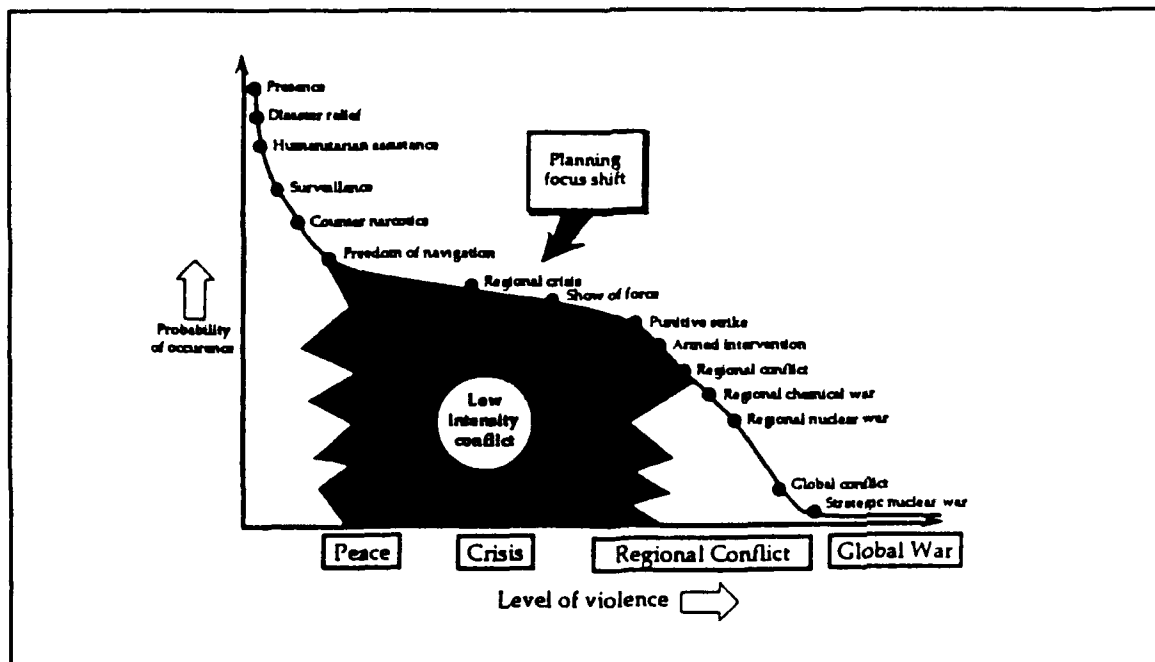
Presence
Disaster relief
Humanitarian assistance
Surveillance
Counter narcotics
Freedom of navigation
Planning focus shift
Regional crisis
Show of force
Punitive strike
Armed intervention
Regional conflict
Regional chemical war
Regional nuclear war
Global conflict
Strategic nuclear war
Probability of occurrence
Low intensity conflict
Peace
Crisis
Regional Conflict
Global War
Level of violence